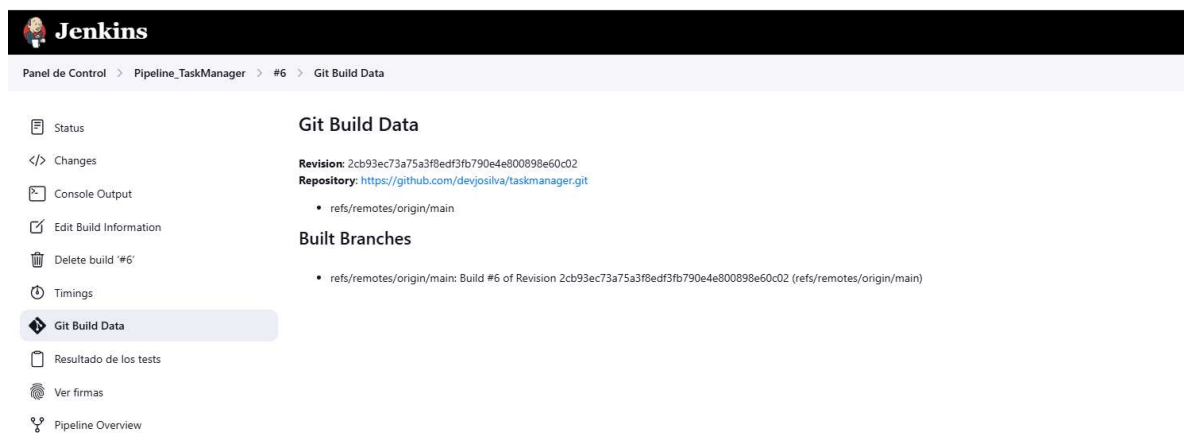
Jenkins

Panel de Control > Pipeline_TaskManager > #6 > Git Build Data

Status
</> Changes
Console Output
Edit Build Information
Delete build '#6'
Timings
Git Build Data
Resultado de los tests
Ver firmas
Pipeline Overview

Git Build Data

**Revision**: 2cb93ec73a75a3f8edf3fb790e4e800898e60c02
**Repository**: https://github.com/devjosilva/taskmanager.git

- refs/remotes/origin/main

Built Branches

- refs/remotes/origin/main: Build #6 of Revision 2cb93ec73a75a3f8edf3fb790e4e800898e60c02 (refs/remotes/origin/main)